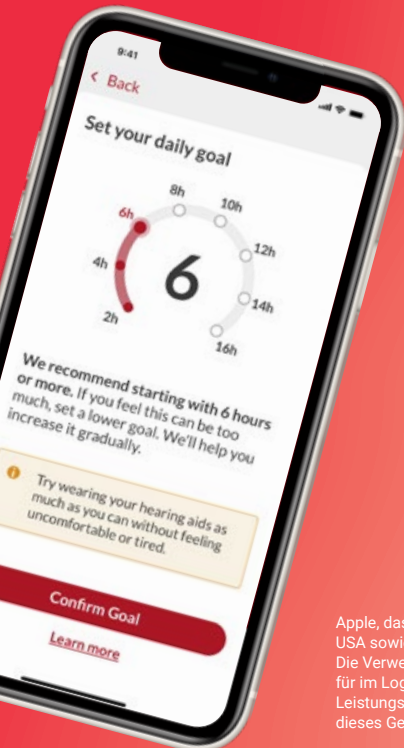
9:41

< Back

Set your daily goal

8h
10h
6h
12h
4h
6
14h
2h
16h

We recommend starting with 6 hours or more. If you feel this can be too much, set a lower goal. We'll help you increase it gradually.

Try wearing your hearing aids as much as you can without feeling uncomfortable or tired.

Confirm Goal

Learn more

Apple, das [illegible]
USA sowi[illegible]
Die Verwe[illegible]
für im Log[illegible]
Leistungs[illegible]
dieses Ge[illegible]